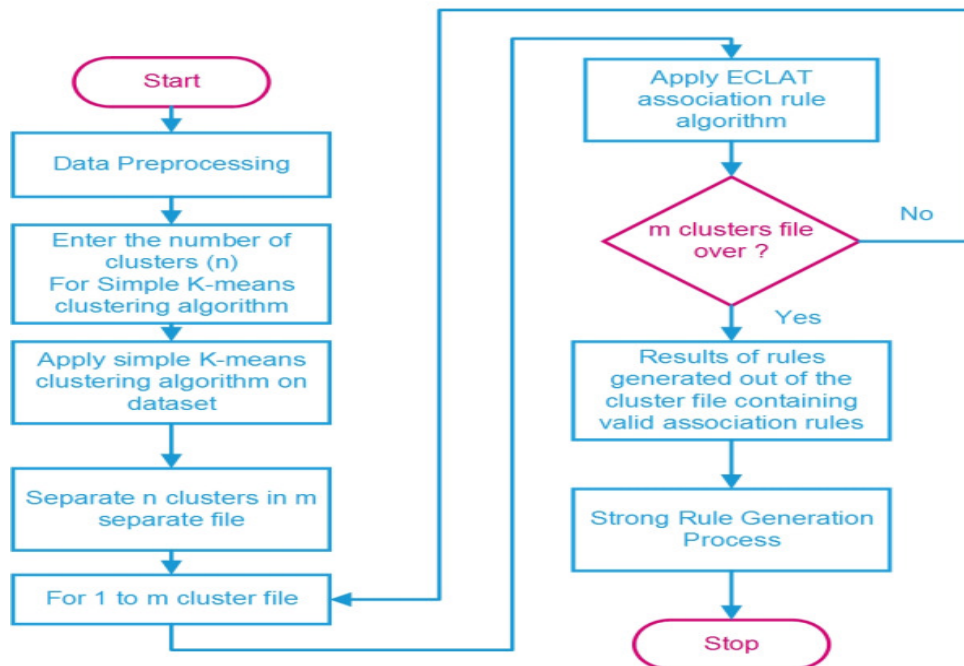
Start

Data Preprocessing

Enter the number of clusters (n) For Simple K-means clustering algorithm

Apply simple K-means clustering algorithm on dataset

Separate n clusters in m separate file

For 1 to m cluster file

Apply ECLAT association rule algorithm

m clusters file over ?

No

Yes

Results of rules generated out of the cluster file containing valid association rules

Strong Rule Generation Process

Stop